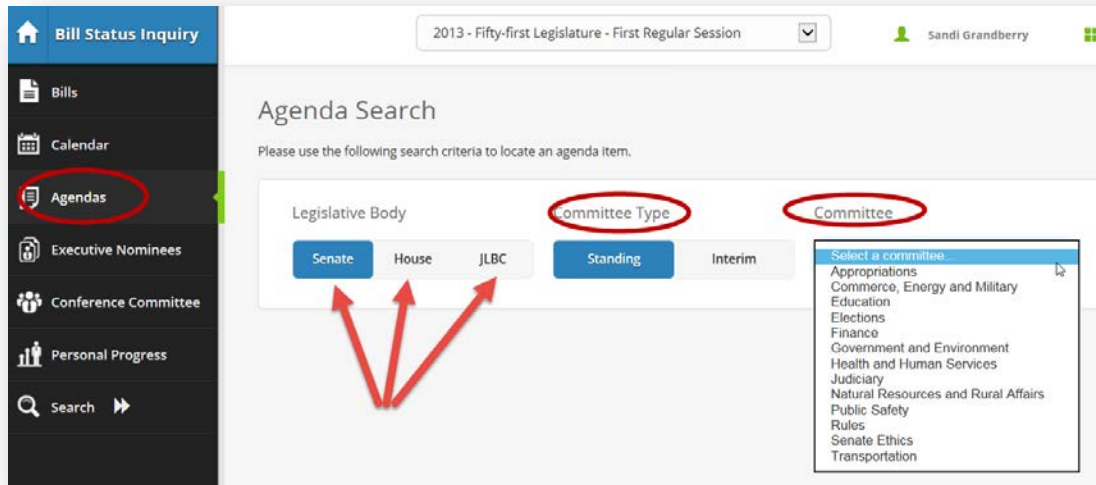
Bill Status Inquiry

2013 - Fifty-first Legislature - First Regular Session

Sandi Grandberry

Bills

Calendar

Agendas

Executive Nominees

Conference Committee

Personal Progress

Search

Agenda Search

Please use the following search criteria to locate an agenda item.

Legislative Body

Senate House JLBC

Committee Type

Standing Interim

Committee

Select a committee...
Appropriations
Commerce, Energy and Military
Education
Elections
Finance
Government and Environment
Health and Human Services
Judiciary
Natural Resources and Rural Affairs
Public Safety
Rules
Senate Ethics
Transportation